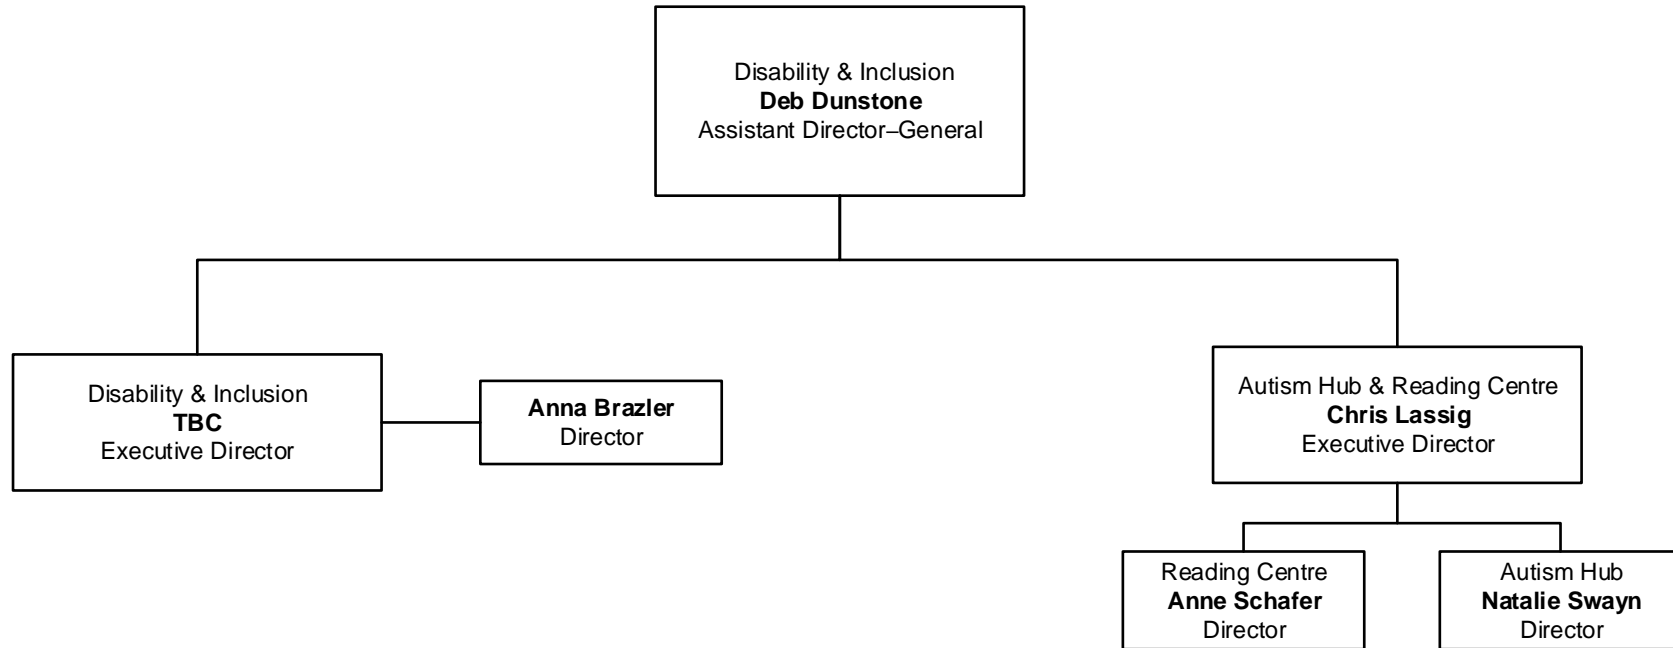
Disability & Inclusion
**Deb Dunstone**
Assistant Director–General

Disability & Inclusion
**TBC**
Executive Director

**Anna Brazler**
Director

Autism Hub & Reading Centre
**Chris Lassig**
Executive Director

Reading Centre
**Anne Schafer**
Director

Autism Hub
**Natalie Swayn**
Director